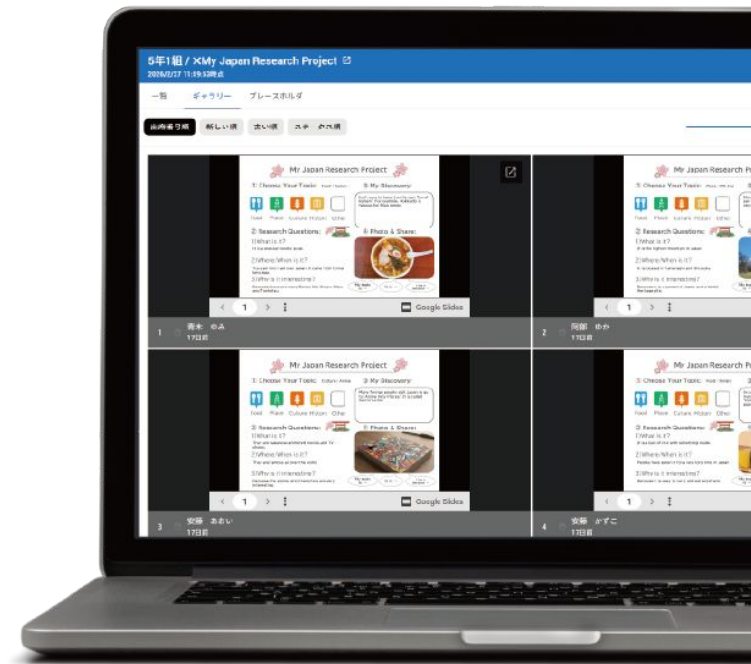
5年1組 / My Japan Research Project
2026/2/17 11:19:13時点

一覧 ギャラリー プレースホルダ

出席番号順 新しい順 古い順 スター の数順

Mr Japan Research Project
1: Choose Your Topic:
Food Place Culture History Other
2: Research Questions:
1)What is it?
2)Where/When is it?
3)Why is it interesting?
3: My Discovery:
4: Photo & Share:
< 1 >
Google Slides
1 青木 めみ
17日前

Mr Japan Research Project
1: Choose Your Topic:
Food Place Culture History Other
2: Research Questions:
1)What is it?
It is the highest mountain in Japan.
2)Where/When is it?
3)Why is it interesting?
< 1 >
2 阿部 ゆか
17日前

Mr Japan Research Project
1: Choose Your Topic:
Food Place Culture History Other
2: Research Questions:
1)What is it?
2)Where/When is it?
3)Why is it interesting?
3: My Discovery:
4: Photo & Share:
< 1 >
Google Slides
3 安藤 あおい
17日前

Mr Japan Research Project
1: Choose Your Topic:
Food Place Culture History Other
2: Research Questions:
1)What is it?
2)Where/When is it?
3)Why is it interesting?
< 1 >
4 安藤 かずこ
17日前